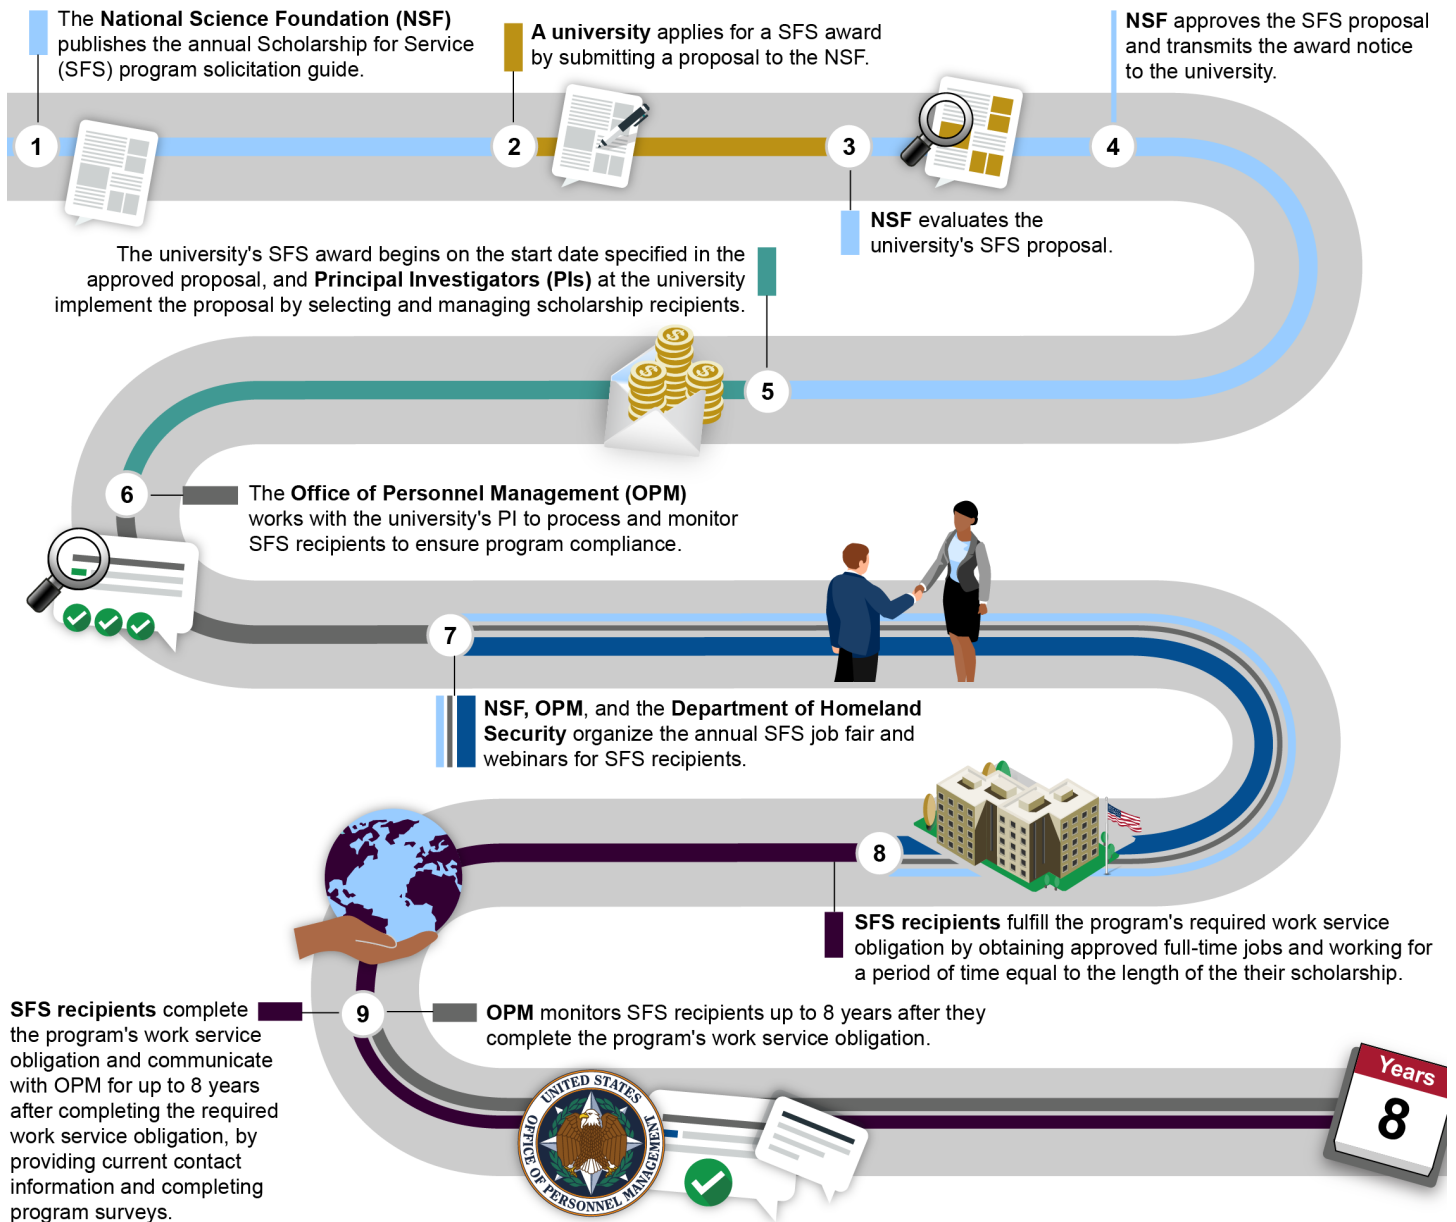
The **National Science Foundation (NSF)** publishes the annual Scholarship for Service (SFS) program solicitation guide.

1

**A university** applies for a SFS award by submitting a proposal to the NSF.

2

3

**NSF** evaluates the university's SFS proposal.

**NSF** approves the SFS proposal and transmits the award notice to the university.

4

The university's SFS award begins on the start date specified in the approved proposal, and **Principal Investigators (PIs)** at the university implement the proposal by selecting and managing scholarship recipients.

5

6

The **Office of Personnel Management (OPM)** works with the university's PI to process and monitor SFS recipients to ensure program compliance.

7

**NSF, OPM**, and the **Department of Homeland Security** organize the annual SFS job fair and webinars for SFS recipients.

8

**SFS recipients** fulfill the program's required work service obligation by obtaining approved full-time jobs and working for a period of time equal to the length of the their scholarship.

**SFS recipients** complete the program's work service obligation and communicate with OPM for up to 8 years after completing the required work service obligation, by providing current contact information and completing program surveys.

9

**OPM** monitors SFS recipients up to 8 years after they complete the program's work service obligation.

UNITED STATES OFFICE OF PERSONNEL MANAGEMENT

Years
8